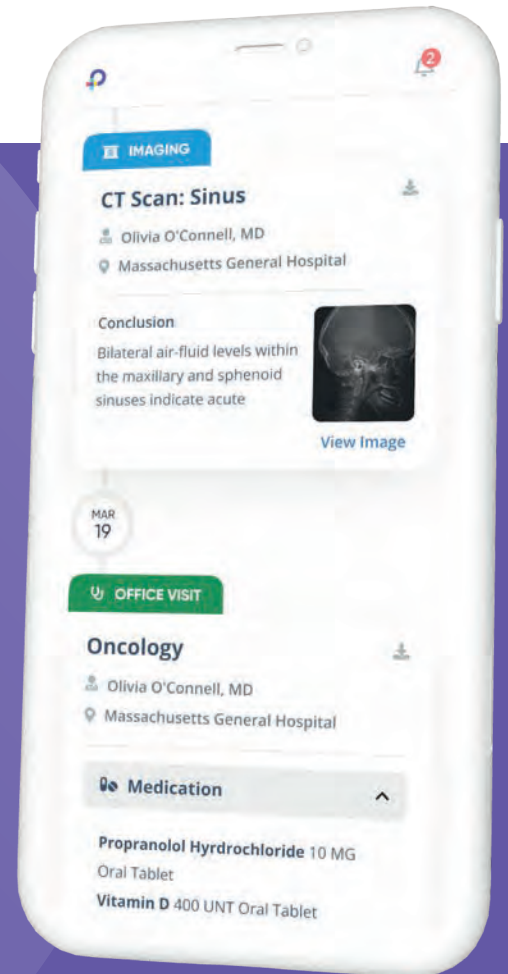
2

IMAGING

CT Scan: Sinus

Olivia O'Connell, MD

Massachusetts General Hospital

Conclusion

Bilateral air-fluid levels within the maxiliary and sphenoid sinuses indicate acute

View Image

MAR
19

OFFICE VISIT

Oncology

Olivia O'Connell, MD

Massachusetts General Hospital

Medication

Propranolol Hyrdrochloride 10 MG Oral Tablet

Vitamin D 400 UNT Oral Tablet